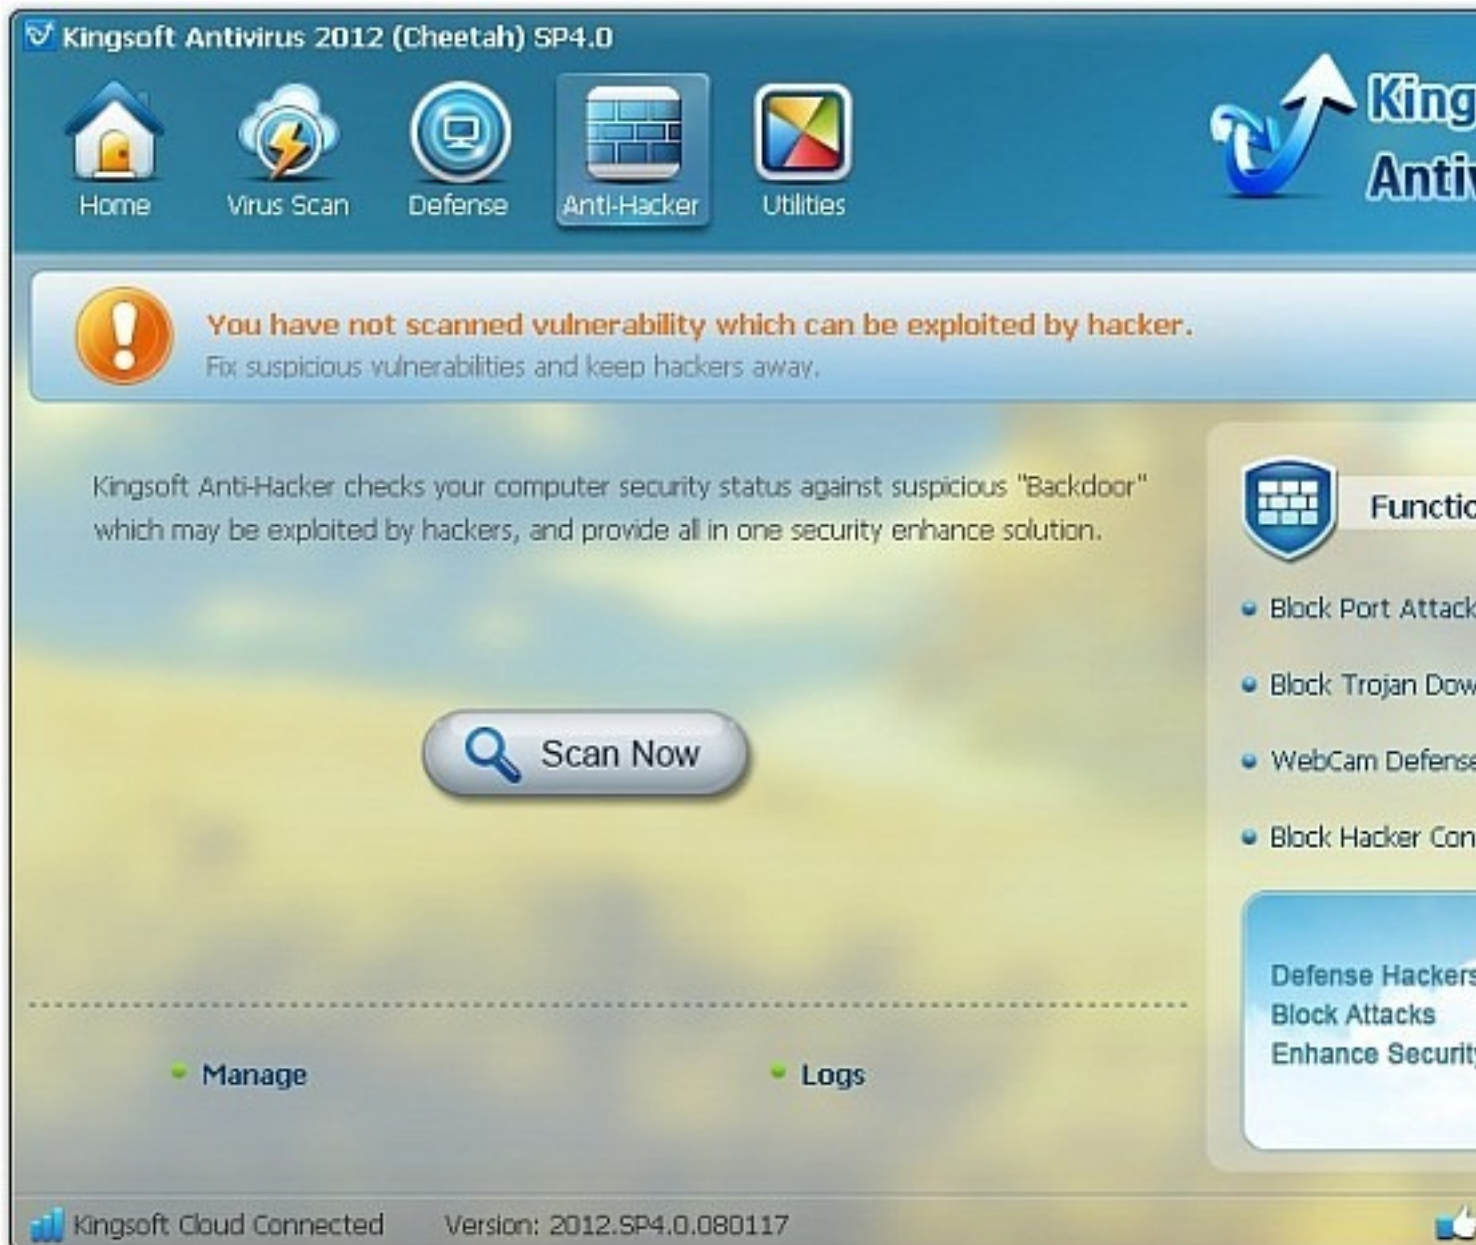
Kingsoft Antivirus 2012 (Cheetah) SP4.0

Home Virus Scan Defense Anti-Hacker Utilities

King
Antiv

You have not scanned vulnerability which can be exploited by hacker.
Fix suspicious vulnerabilities and keep hackers away.

Kingsoft Anti-Hacker checks your computer security status against suspicious "Backdoor" which may be exploited by hackers, and provide all in one security enhance solution.

Scan Now

Manage
Logs

Functio

Block Port Attack
Block Trojan Dow
WebCam Defense
Block Hacker Con

Defense Hackers
Block Attacks
Enhance Security

Kingsoft Cloud Connected Version: 2012.SP4.0.080117